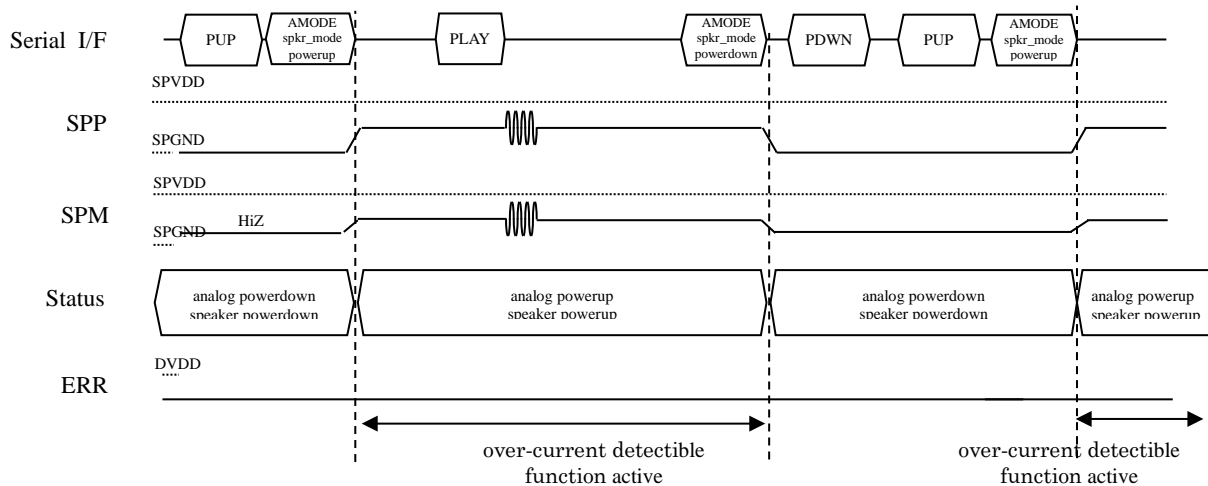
Serial I/F

PUP

AMODE spkr_mode powerup

PLAY

AMODE spkr_mode powerdown

PDWN

PUP

AMODE spkr_mode powerup

SPVDD

SPP

SPGND

SPVDD

SPM

SPGND

HiZ

Status

analog powerdown speaker powerdown

analog powerup speaker powerup

analog powerdown speaker powerdown

analog powerup speaker powerup

DVDD

ERR

over-current detectible function active

over-current detectible function active